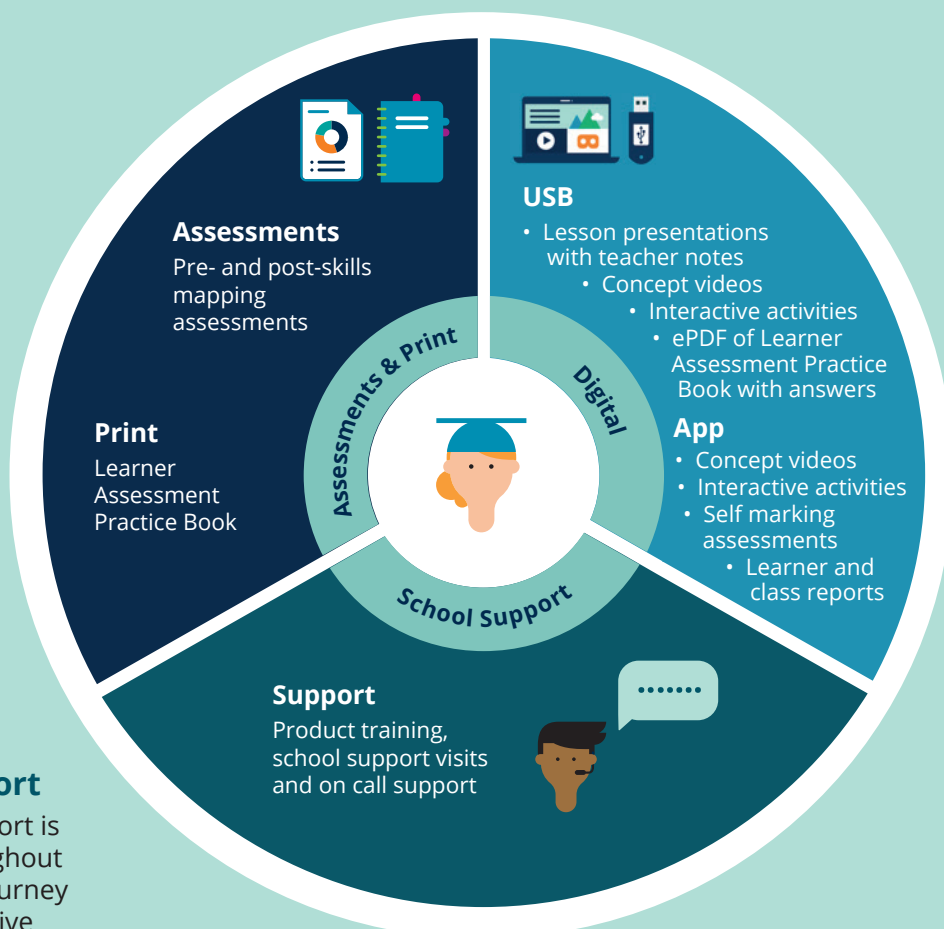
Assessments
Pre- and post-skills mapping assessments

Print
Learner Assessment Practice Book

USB
• Lesson presentations with teacher notes
• Concept videos
• Interactive activities
• ePDF of Learner Assessment Practice Book with answers

App
• Concept videos
• Interactive activities
• Self marking assessments
• Learner and class reports

Assessments & Print
Digital
School Support

Support
Product training, school support visits and on call support

ort
ort is
ghout
urney
ive